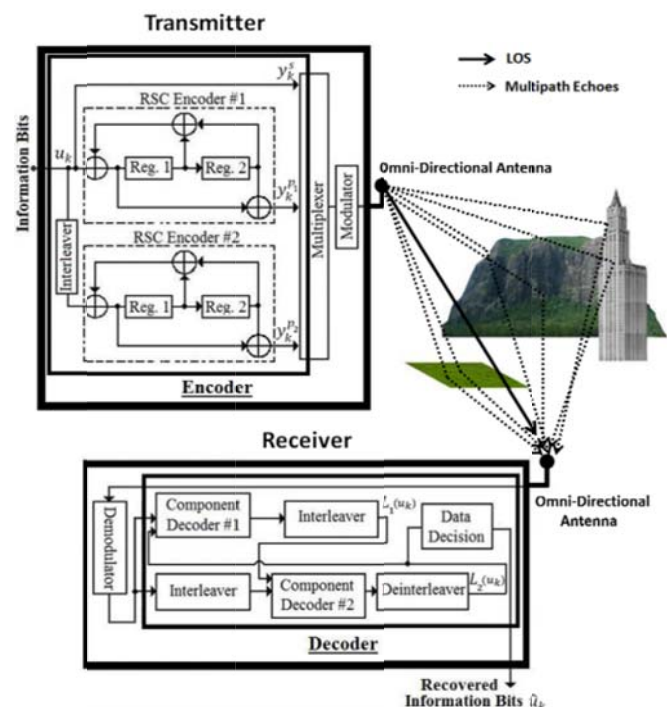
Transmitter

LOS

Multipath Echoes

Information Bits

$u_k$

$y_k^s$

RSC Encoder #1

Reg. 1

Reg. 2

$y_k^{p_1}$

Interleaver

RSC Encoder #2

Reg. 1

Reg. 2

$y_k^{p_2}$

Multiplexer

Modulator

Omni-Directional Antenna

Encoder

Receiver

Demodulator

Component Decoder #1

Interleaver

$L_1(u_k)$

Data Decision

Interleaver

Component Decoder #2

Deinterleaver

$L_2(u_k)$

Omni-Directional Antenna

Decoder

Recovered Information Bits $\hat{u}_k$